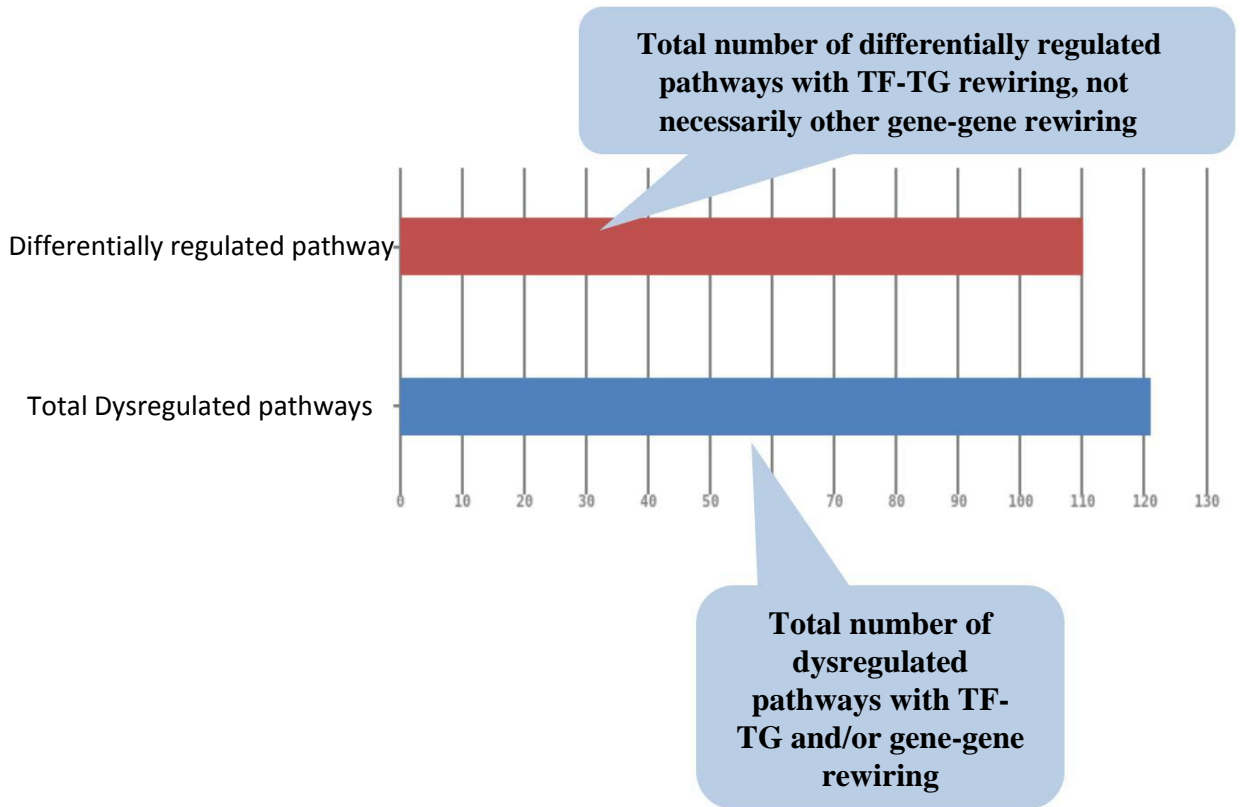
Total number of differentially regulated pathways with TF-TG rewiring, not necessarily other gene-gene rewiring

Differentially regulated pathway

Total Dysregulated pathways

0
10
20
30
40
50
70
80
90
100
110
120
130

Total number of dysregulated pathways with TF-TG and/or gene-gene rewiring